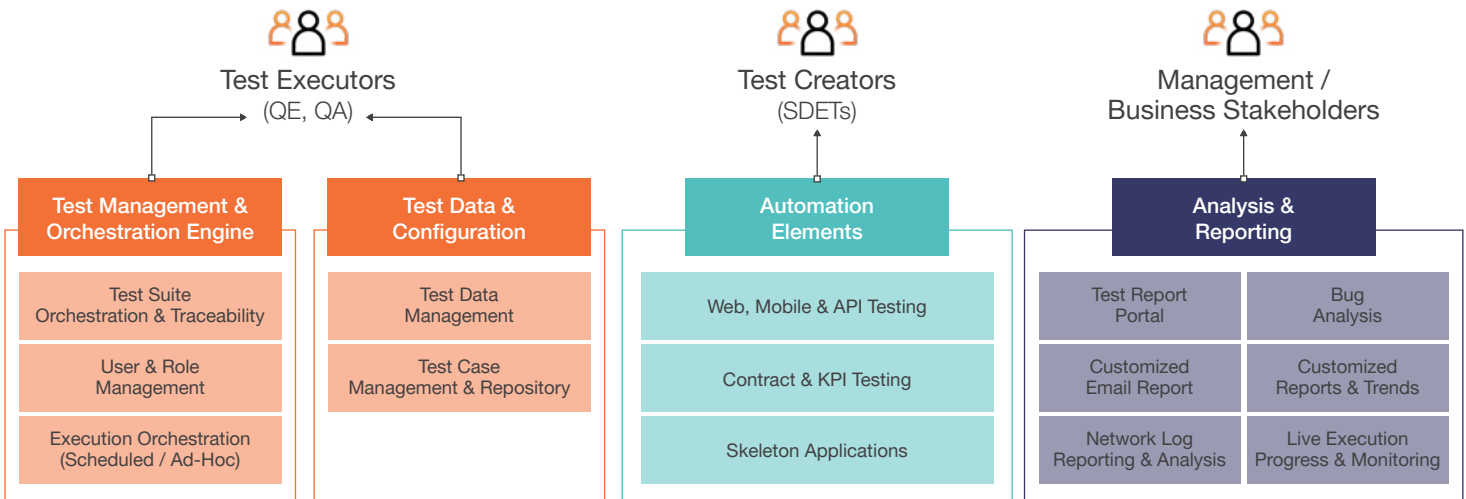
Test Executors
(QE, QA)

Test Creators
(SDETs)

Management /
Business Stakeholders

Test Management &
Orchestration Engine

Test Suite
Orchestration & Traceability

User & Role
Management

Execution Orchestration
(Scheduled / Ad-Hoc)

Test Data &
Configuration

Test Data
Management

Test Case
Management & Repository

Automation
Elements

Web, Mobile & API Testing

Contract & KPI Testing

Skeleton Applications

Analysis &
Reporting

Test Report
Portal

Bug
Analysis

Customized
Email Report

Customized
Reports & Trends

Network Log
Reporting & Analysis

Live Execution
Progress & Monitoring